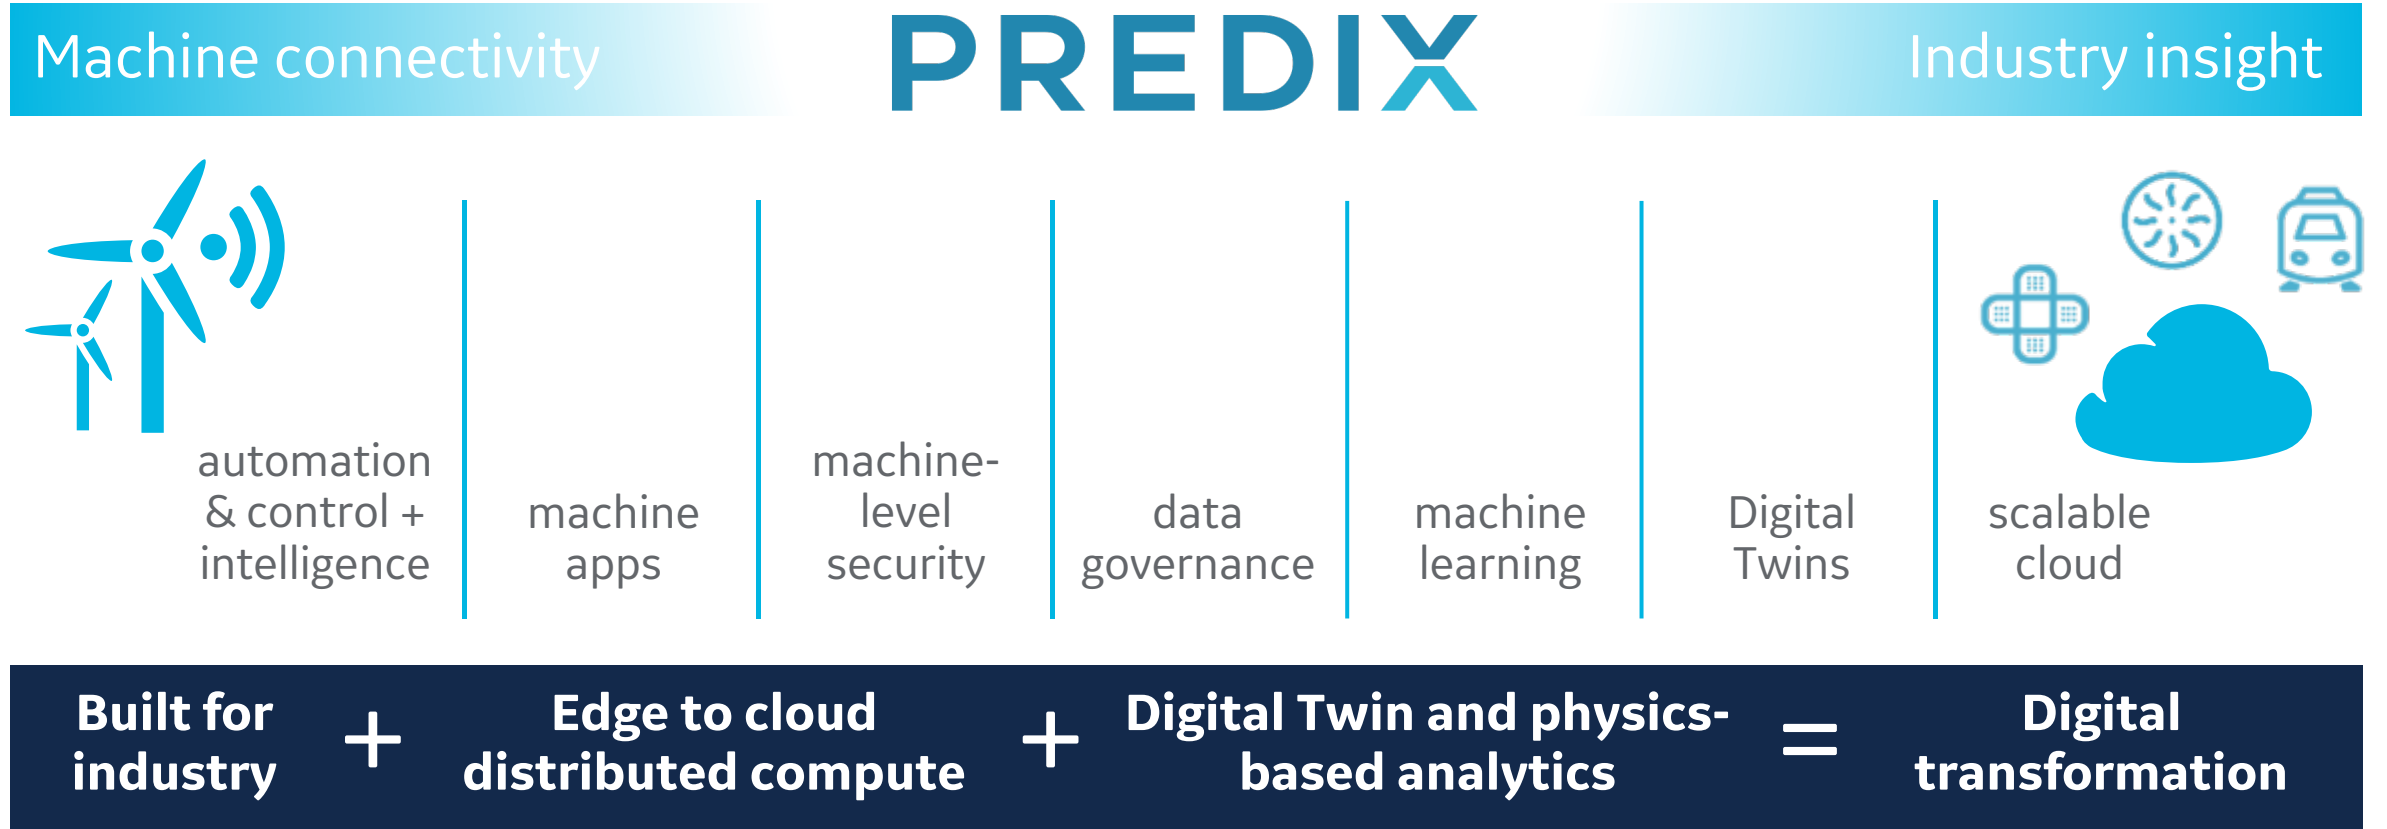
Machine connectivity

PREDIX

Industry insight

automation & control + intelligence

machine apps

machine-level security

data governance

machine learning

Digital Twins

scalable cloud

Built for industry + Edge to cloud distributed compute + Digital Twin and physics-based analytics = Digital transformation